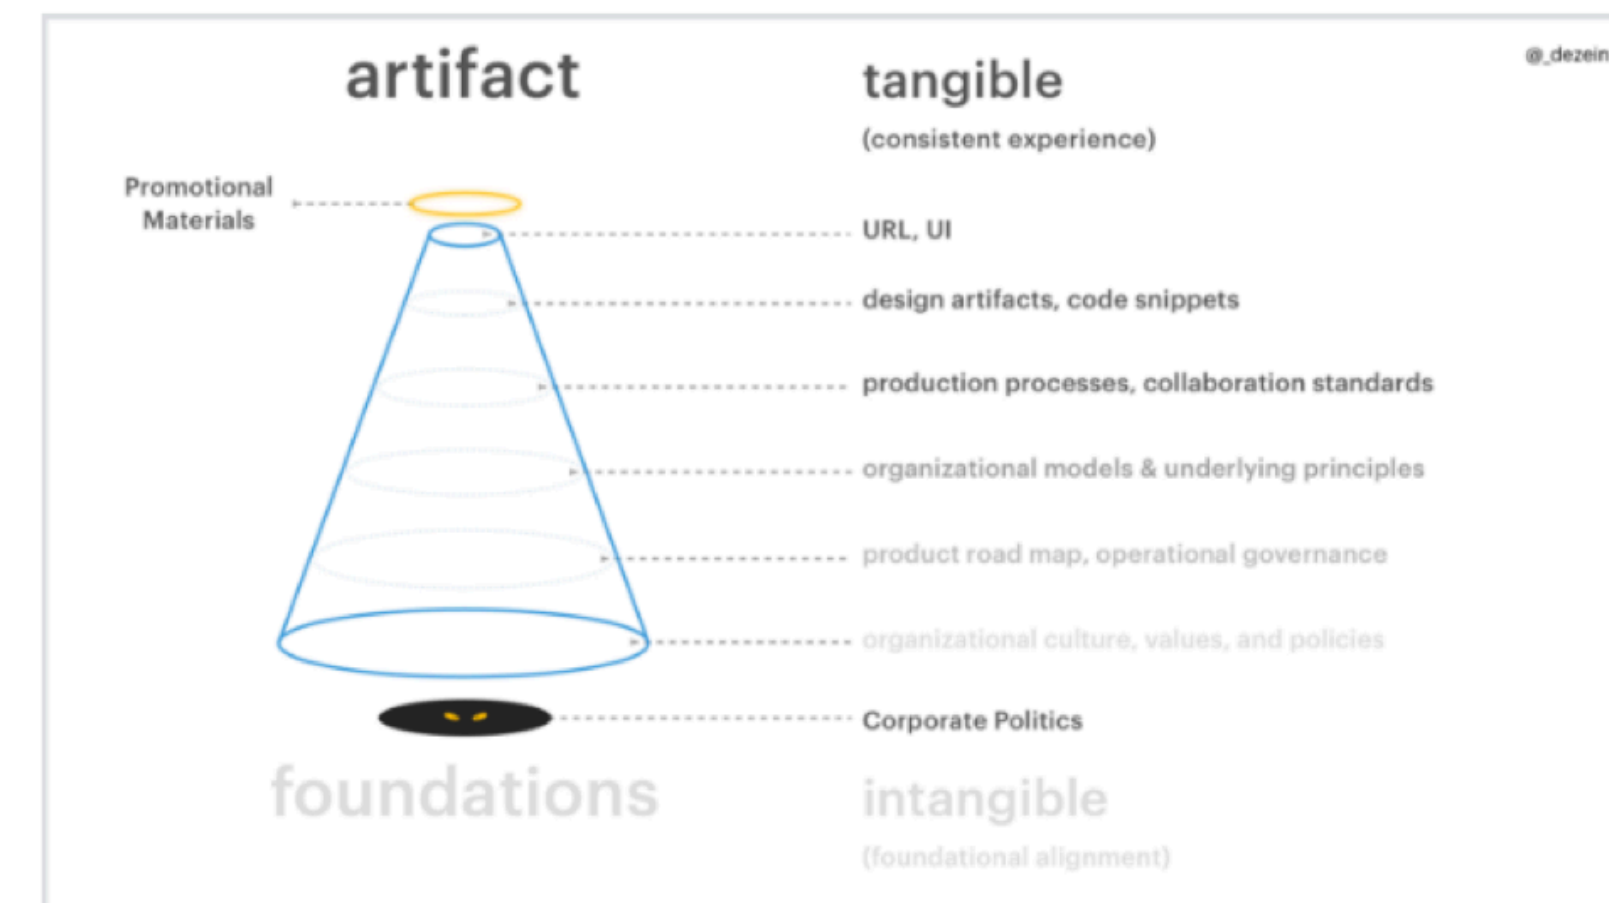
artifact

tangible

(consistent experience)

@_dezein

Promotional Materials

URL, UI

design artifacts, code snippets

production processes, collaboration standards

organizational models & underlying principles

product road map, operational governance

organizational culture, values, and policies

Corporate Politics

foundations

intangible

(foundational alignment)